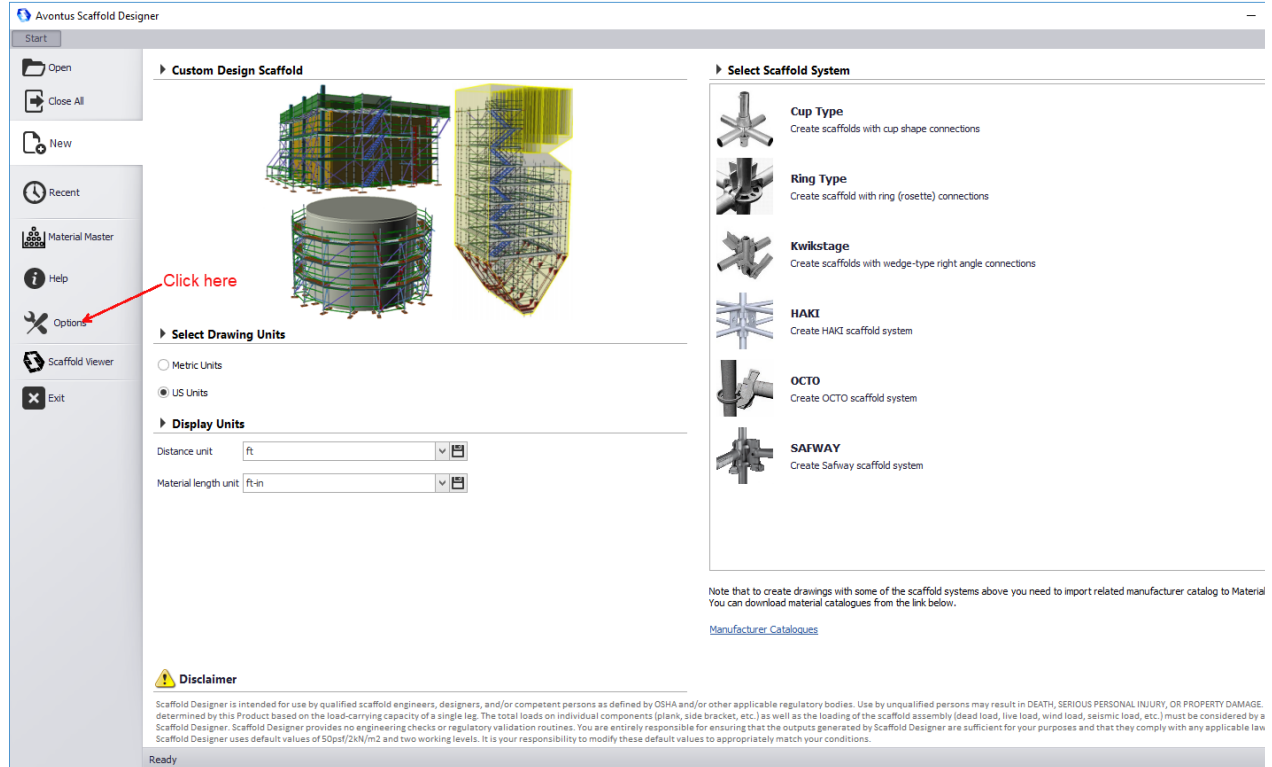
Avontus Scaffold Designer

Start

Open

Close All

New

Recent

Material Master

Help

Click here

Options

Scaffold Viewer

Exit

Custom Design Scaffold

Select Drawing Units

Metric Units

US Units

Display Units

Distance unit ft

Material length unit ft-in

Select Scaffold System

Cup Type
Create scaffolds with cup shape connections

Ring Type
Create scaffold with ring (rosette) connections

Kwikstage
Create scaffolds with wedge-type right angle connections

HAKI
Create HAKI scaffold system

OCTO
Create OCTO scaffold system

SAFWAY
Create Safway scaffold system

Note that to create drawings with some of the scaffold systems above you need to import related manufacturer catalog to Material
You can download material catalogues from the link below.

Manufacturer Catalogues

Disclaimer

Scaffold Designer is intended for use by qualified scaffold engineers, designers, and/or competent persons as defined by OSHA and/or other applicable regulatory bodies. Use by unqualified persons may result in DEATH, SERIOUS PERSONAL INJURY, OR PROPERTY DAMAGE. determined by this Product based on the load-carrying capacity of a single leg. The total loads on individual components (plank, side bracket, etc.) as well as the loading of the scaffold assembly (dead load, live load, wind load, seismic load, etc.) must be considered by a Scaffold Designer. Scaffold Designer provides no engineering checks or regulatory validation routines. You are entirely responsible for ensuring that the outputs generated by Scaffold Designer are sufficient for your purposes and that they comply with any applicable law Scaffold Designer uses default values of 50psf/2kN/m2 and two working levels. It is your responsibility to modify these default values to appropriately match your conditions.

Ready